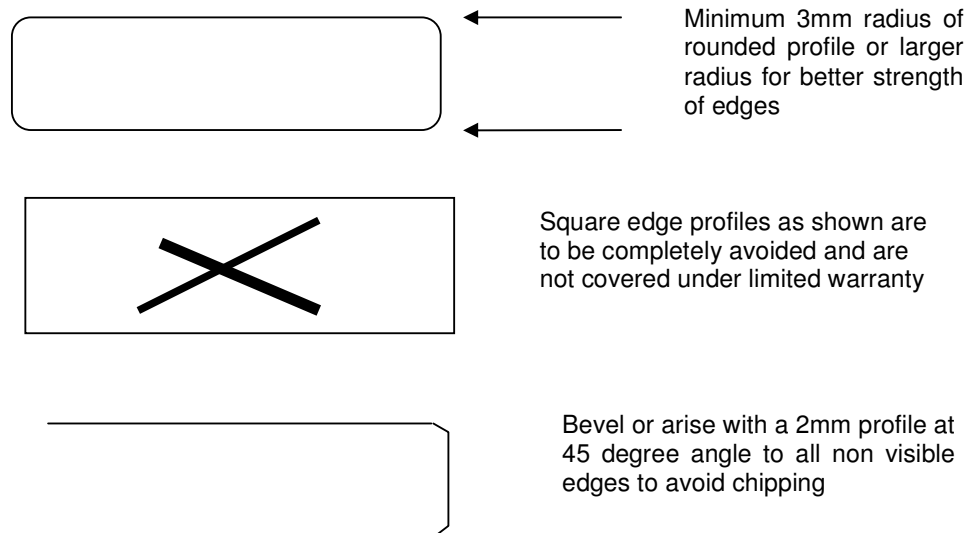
Minimum 3mm radius of rounded profile or larger radius for better strength of edges

Square edge profiles as shown are to be completely avoided and are not covered under limited warranty

Bevel or arise with a 2mm profile at 45 degree angle to all non visible edges to avoid chipping